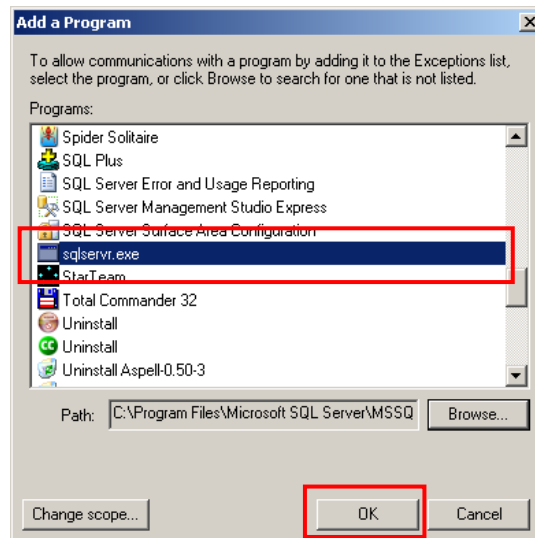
Add a Program

To allow communications with a program by adding it to the Exceptions list, select the program, or click Browse to search for one that is not listed.

Programs:

Spider Solitaire
SQL Plus
SQL Server Error and Usage Reporting
SQL Server Management Studio Express
SQL Server Surface Area Configuration
sqlservr.exe
StarTeam
Total Commander 32
Uninstall
Uninstall
Uninstall Aspell-0.50-3

Path: C:\Program Files\Microsoft SQL Server\MSSQ

Browse...

Change scope...

OK

Cancel